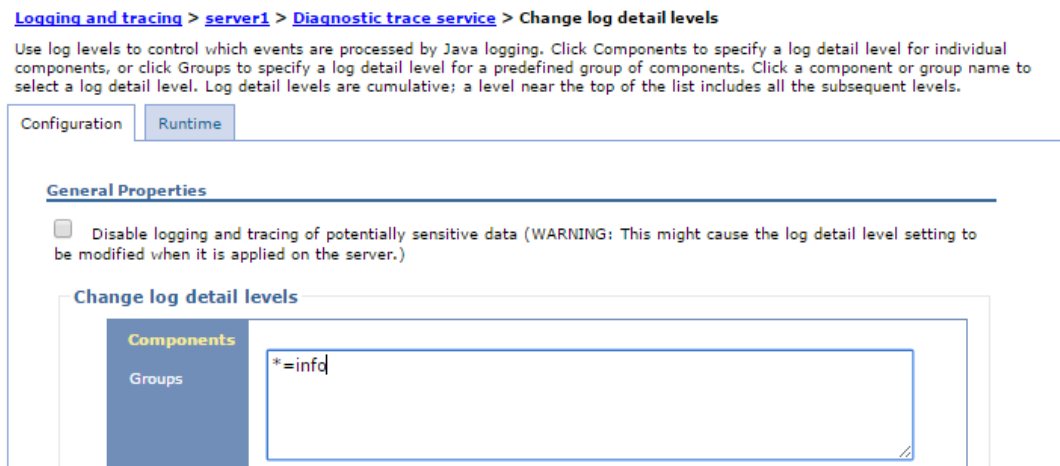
Logging and tracing > server1 > Diagnostic trace service > Change log detail levels

Use log levels to control which events are processed by Java logging. Click Components to specify a log detail level for individual components, or click Groups to specify a log detail level for a predefined group of components. Click a component or group name to select a log detail level. Log detail levels are cumulative; a level near the top of the list includes all the subsequent levels.

Configuration | Runtime

General Properties

Disable logging and tracing of potentially sensitive data (WARNING: This might cause the log detail level setting to be modified when it is applied on the server.)

Change log detail levels

Components
Groups

*=info